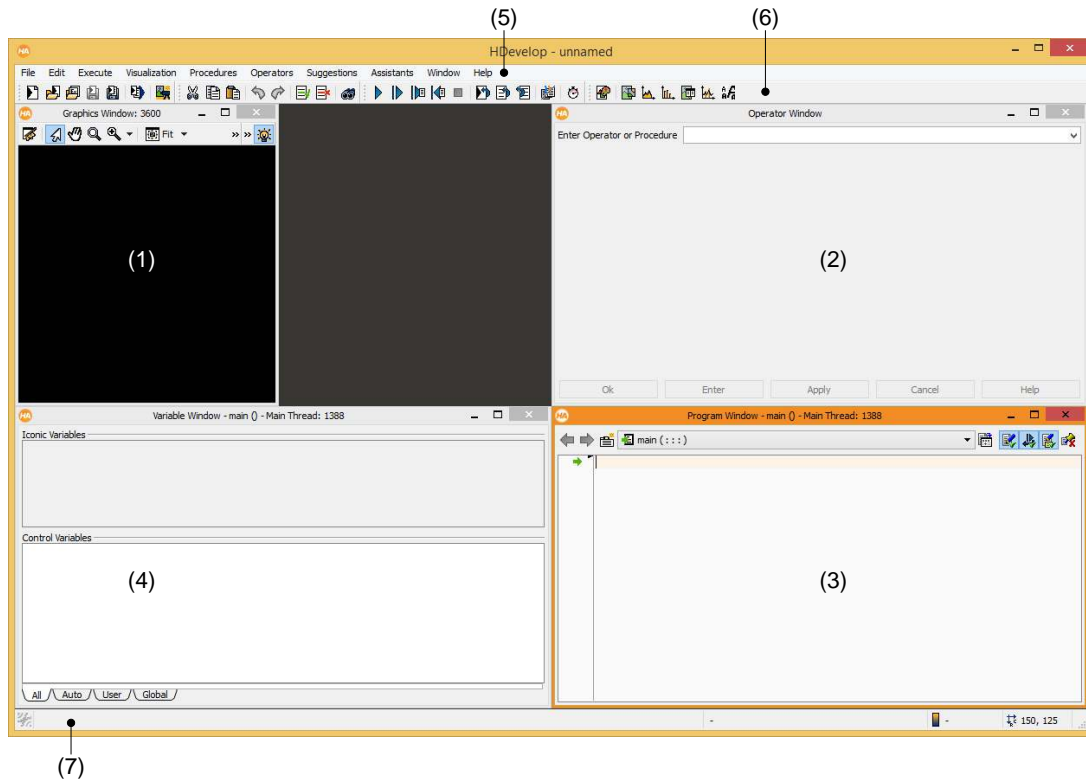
(5)

(6)

HDevelop - unnamed

File Edit Execute Visualization Procedures Operators Suggestions Assistants Window Help

Graphics Window: 3600

Fit

(1)

Operator Window

Enter Operator or Procedure

(2)

Ok Enter Apply Cancel Help

Variable Window - main () - Main Thread: 1388

Iconic Variables

Control Variables

(4)

All Auto User Global

Program Window - main () - Main Thread: 1388

main ( : : : )

(3)

-

-

150, 125

(7)